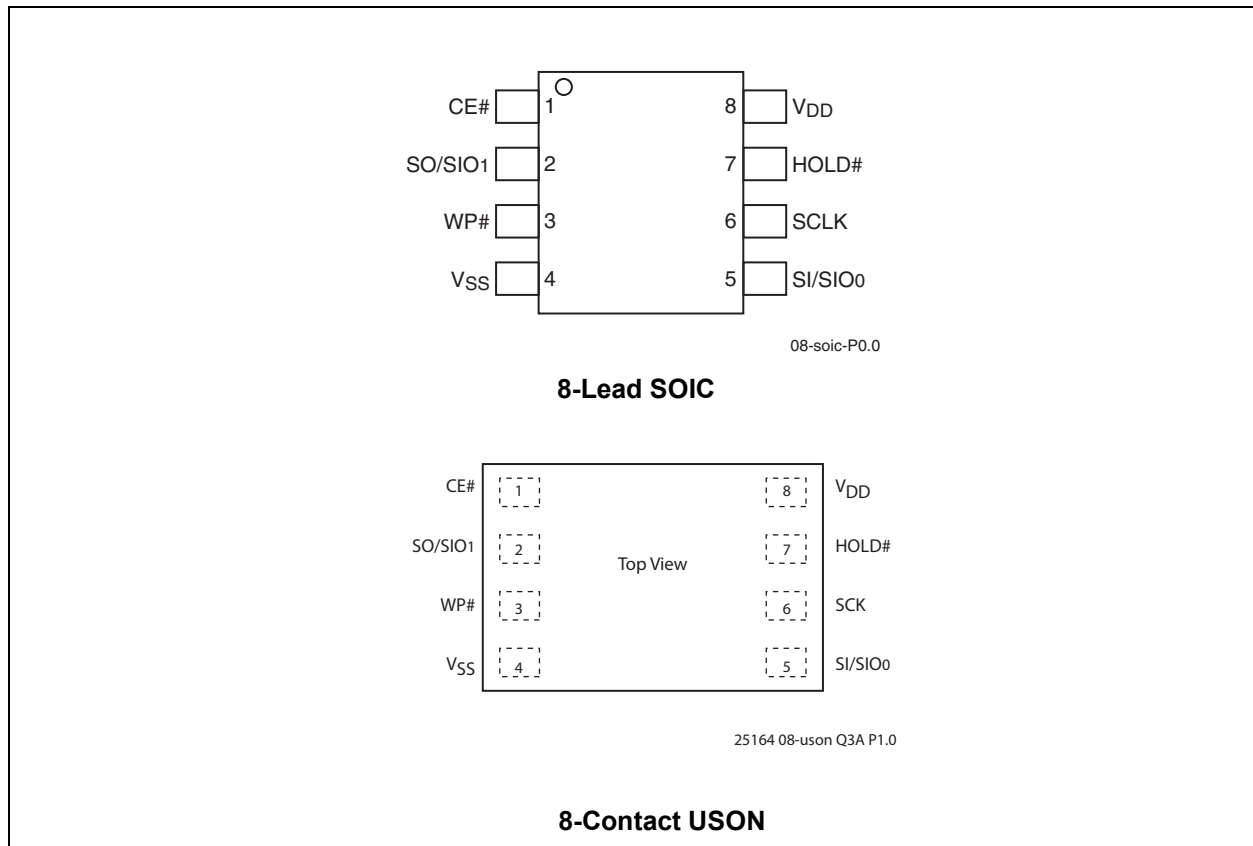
CE# 1
SO/SIO1 2
WP# 3
$V_{SS}$ 4
8 $V_{DD}$
7 HOLD#
6 SCLK
5 SI/SIO0

08-soic-P0.0

8-Lead SOIC

CE# 1
SO/SIO1 2
WP# 3
$V_{SS}$ 4
Top View
8 $V_{DD}$
7 HOLD#
6 SCK
5 SI/SIO0

25164 08-uson Q3A P1.0

8-Contact USON